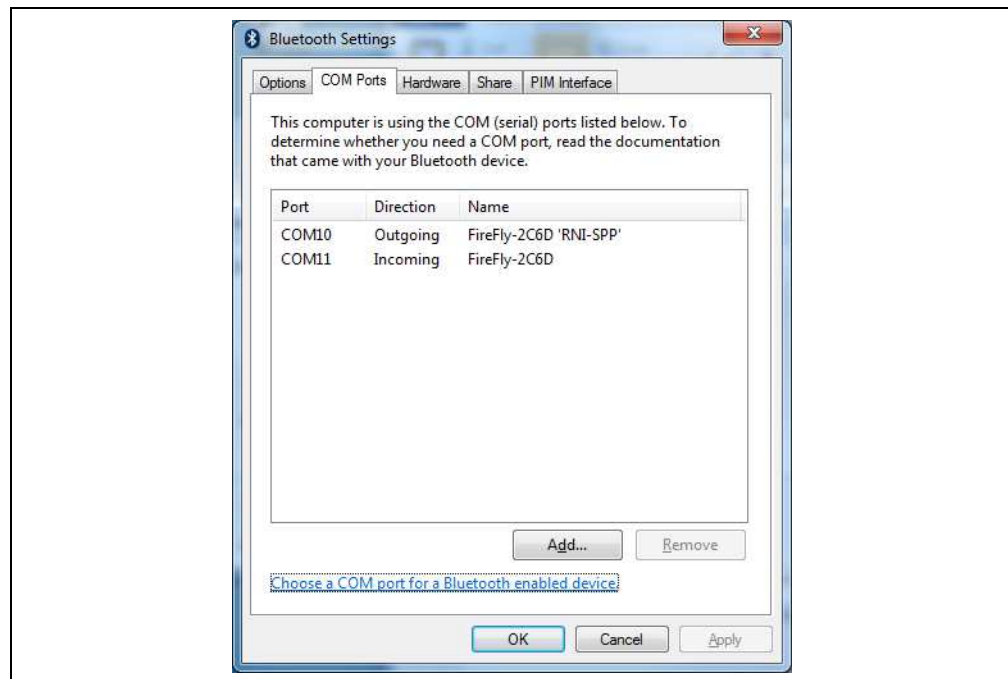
Bluetooth Settings

Options | COM Ports | Hardware | Share | PIM Interface

This computer is using the COM (serial) ports listed below. To determine whether you need a COM port, read the documentation that came with your Bluetooth device.

| Port | Direction | Name |
|---|---|---|
| COM10 | Outgoing | FireFly-2C6D 'RNI-SPP' |
| COM11 | Incoming | FireFly-2C6D |

Add...
Remove

Choose a COM port for a Bluetooth enabled device

OK
Cancel
Apply